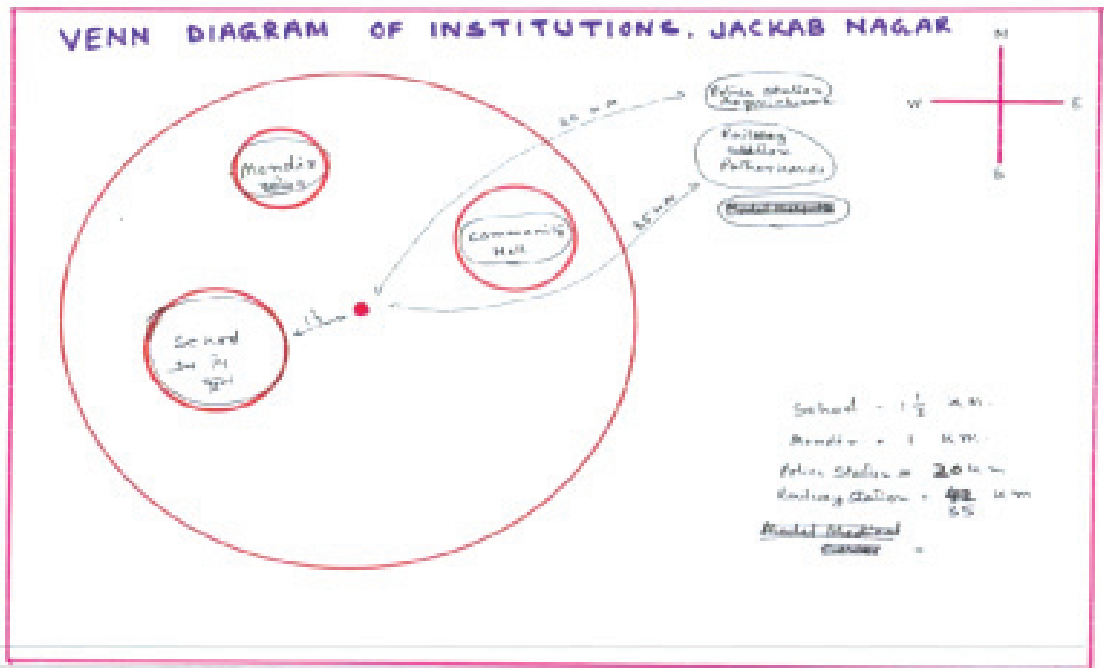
VENN DIAGRAM OF INSTITUTIONS, JACKAB NAGAR

N
W
E
S

Police Station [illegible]

Railway Station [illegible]

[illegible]

Mandir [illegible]

Community Hall

School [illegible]

School – $1\frac{1}{2}$ K.M.

Mandir – 1 K.M.

Police Station = 20 km

Railway Station = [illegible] 55 km

Model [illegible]
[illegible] =